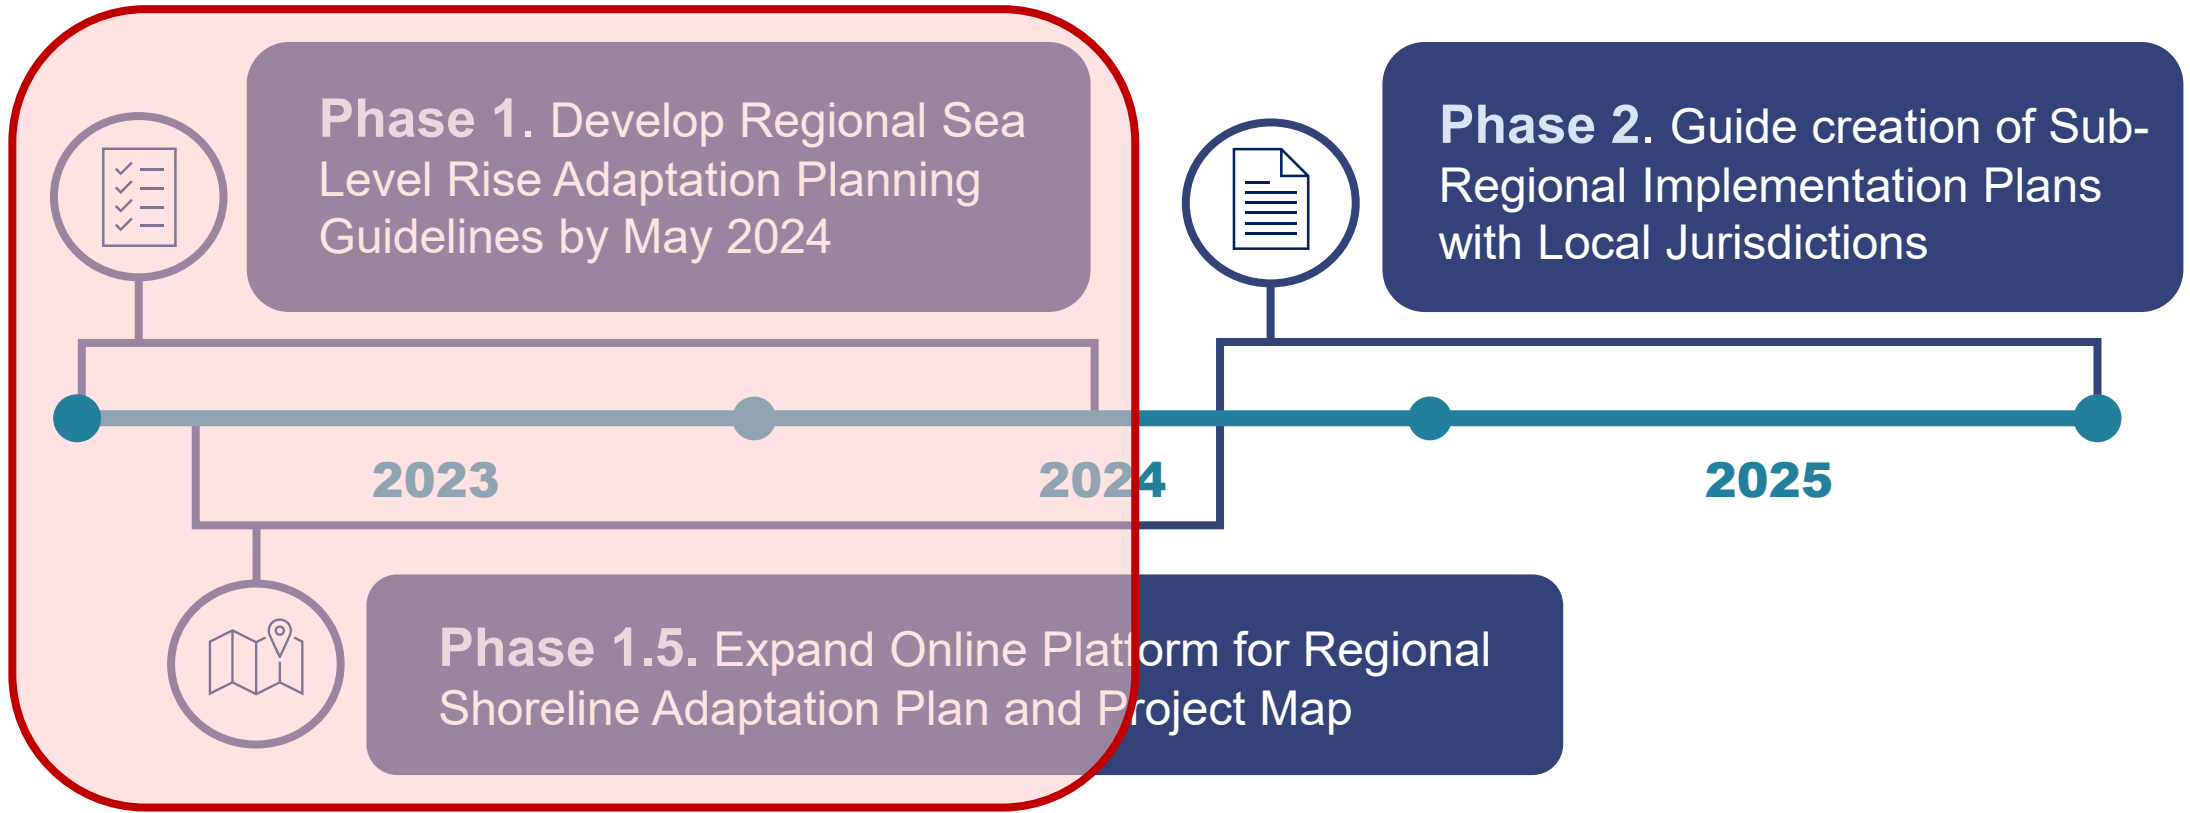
Phase 1. Develop Regional Sea Level Rise Adaptation Planning Guidelines by May 2024

Phase 2. Guide creation of Sub-Regional Implementation Plans with Local Jurisdictions

2023

2024

2025

Phase 1.5. Expand Online Platform for Regional Shoreline Adaptation Plan and Project Map